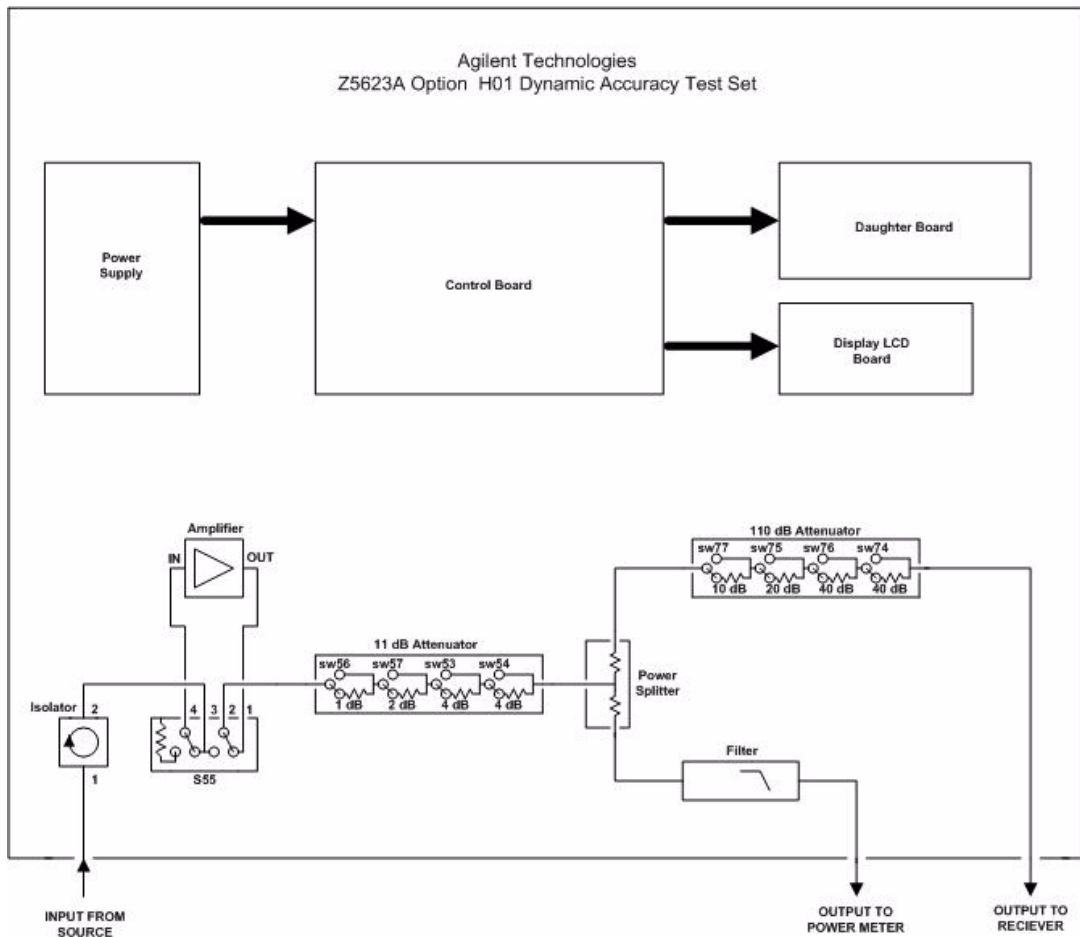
Agilent Technologies
Z5623A Option H01 Dynamic Accuracy Test Set

Power Supply

Control Board

Daughter Board

Display LCD Board

Amplifier
IN
OUT

110 dB Attenuator
sw77
sw75
sw76
sw74
10 dB
20 dB
40 dB
40 dB

11 dB Attenuator
sw56
sw57
sw53
sw54
1 dB
2 dB
4 dB
4 dB

Isolator
2
1

4
3
2
1
S55

Power Splitter

Filter

INPUT FROM SOURCE

OUTPUT TO POWER METER

OUTPUT TO RECIEVER